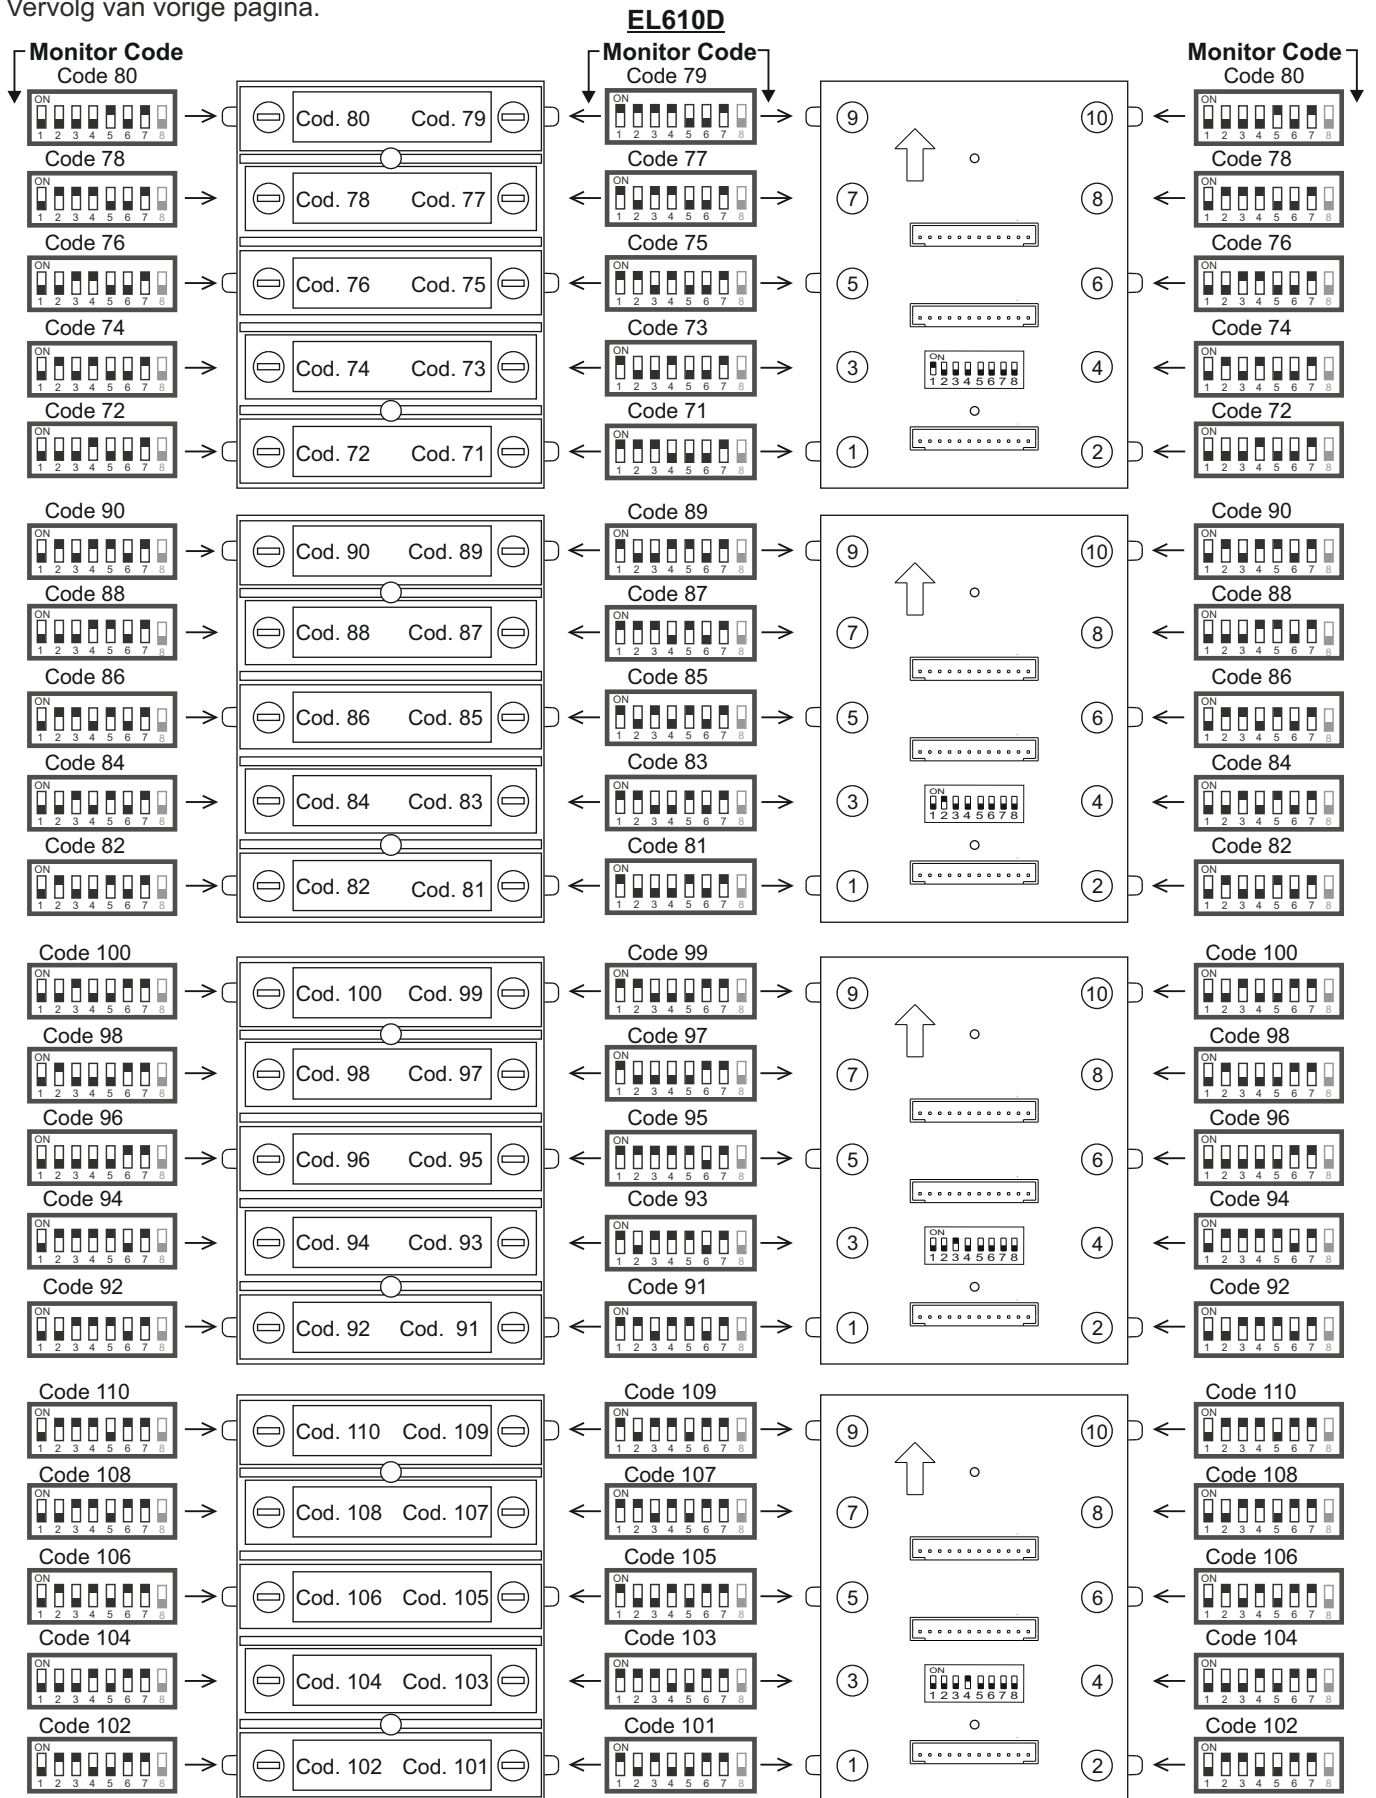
Vervolg van vorige pagina.

EL610D

Monitor Code
Code 80

Monitor Code
Code 79

Monitor Code
Code 80

Cod. 80 Cod. 79
Code 78 Code 77 Code 78
Cod. 78 Cod. 77
Code 76 Code 75 Code 76
Cod. 76 Cod. 75
Code 74 Code 73 Code 74
Cod. 74 Cod. 73
Code 72 Code 71 Code 72
Cod. 72 Cod. 71

9 10 7 8 5 6 3 4 1 2

Code 90 Code 89 Code 90
Cod. 90 Cod. 89
Code 88 Code 87 Code 88
Cod. 88 Cod. 87
Code 86 Code 85 Code 86
Cod. 86 Cod. 85
Code 84 Code 83 Code 84
Cod. 84 Cod. 83
Code 82 Code 81 Code 82
Cod. 82 Cod. 81

9 10 7 8 5 6 3 4 1 2

Code 100 Code 99 Code 100
Cod. 100 Cod. 99
Code 98 Code 97 Code 98
Cod. 98 Cod. 97
Code 96 Code 95 Code 96
Cod. 96 Cod. 95
Code 94 Code 93 Code 94
Cod. 94 Cod. 93
Code 92 Code 91 Code 92
Cod. 92 Cod. 91

9 10 7 8 5 6 3 4 1 2

Code 110 Code 109 Code 110
Cod. 110 Cod. 109
Code 108 Code 107 Code 108
Cod. 108 Cod. 107
Code 106 Code 105 Code 106
Cod. 106 Cod. 105
Code 104 Code 103 Code 104
Cod. 104 Cod. 103
Code 102 Code 101 Code 102
Cod. 102 Cod. 101

9 10 7 8 5 6 3 4 1 2